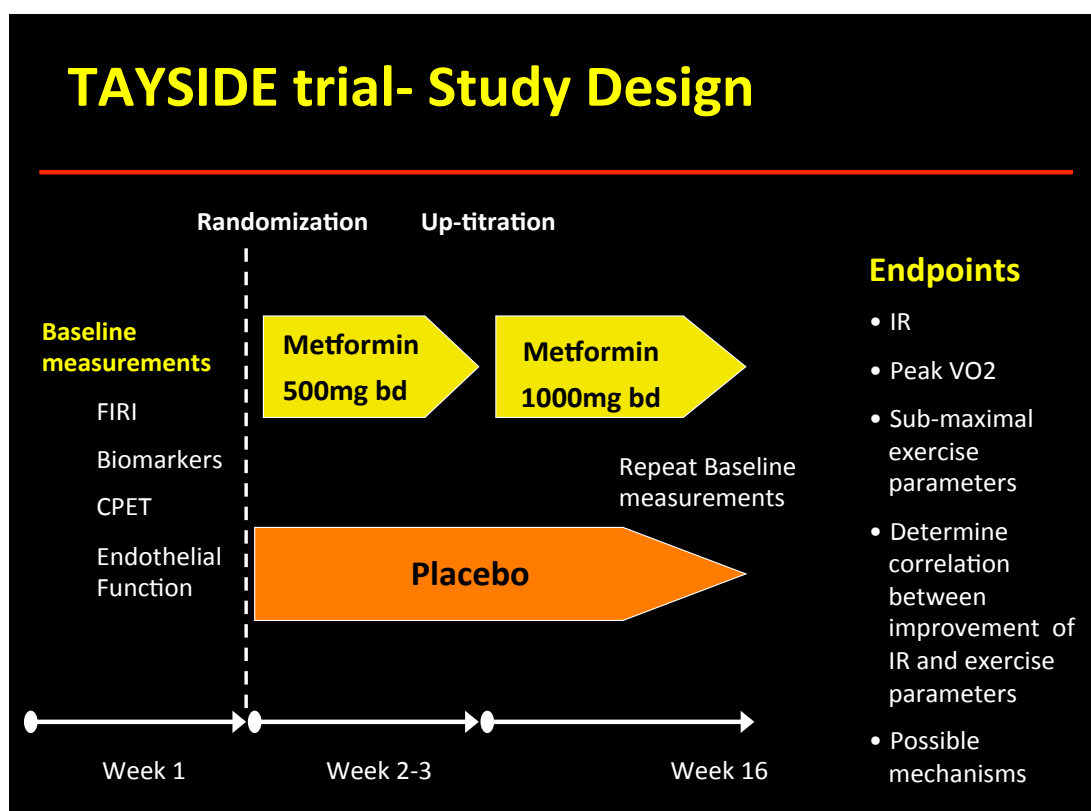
TAYSIDE trial- Study Design

Randomization

Up-titration

Baseline measurements

FIRI

Biomarkers

CPET

Endothelial Function

Metformin 500mg bd

Metformin 1000mg bd

Repeat Baseline measurements

Placebo

Endpoints

• IR

• Peak VO2

• Sub-maximal exercise parameters

• Determine correlation between improvement of IR and exercise parameters

• Possible mechanisms

Week 1

Week 2-3

Week 16